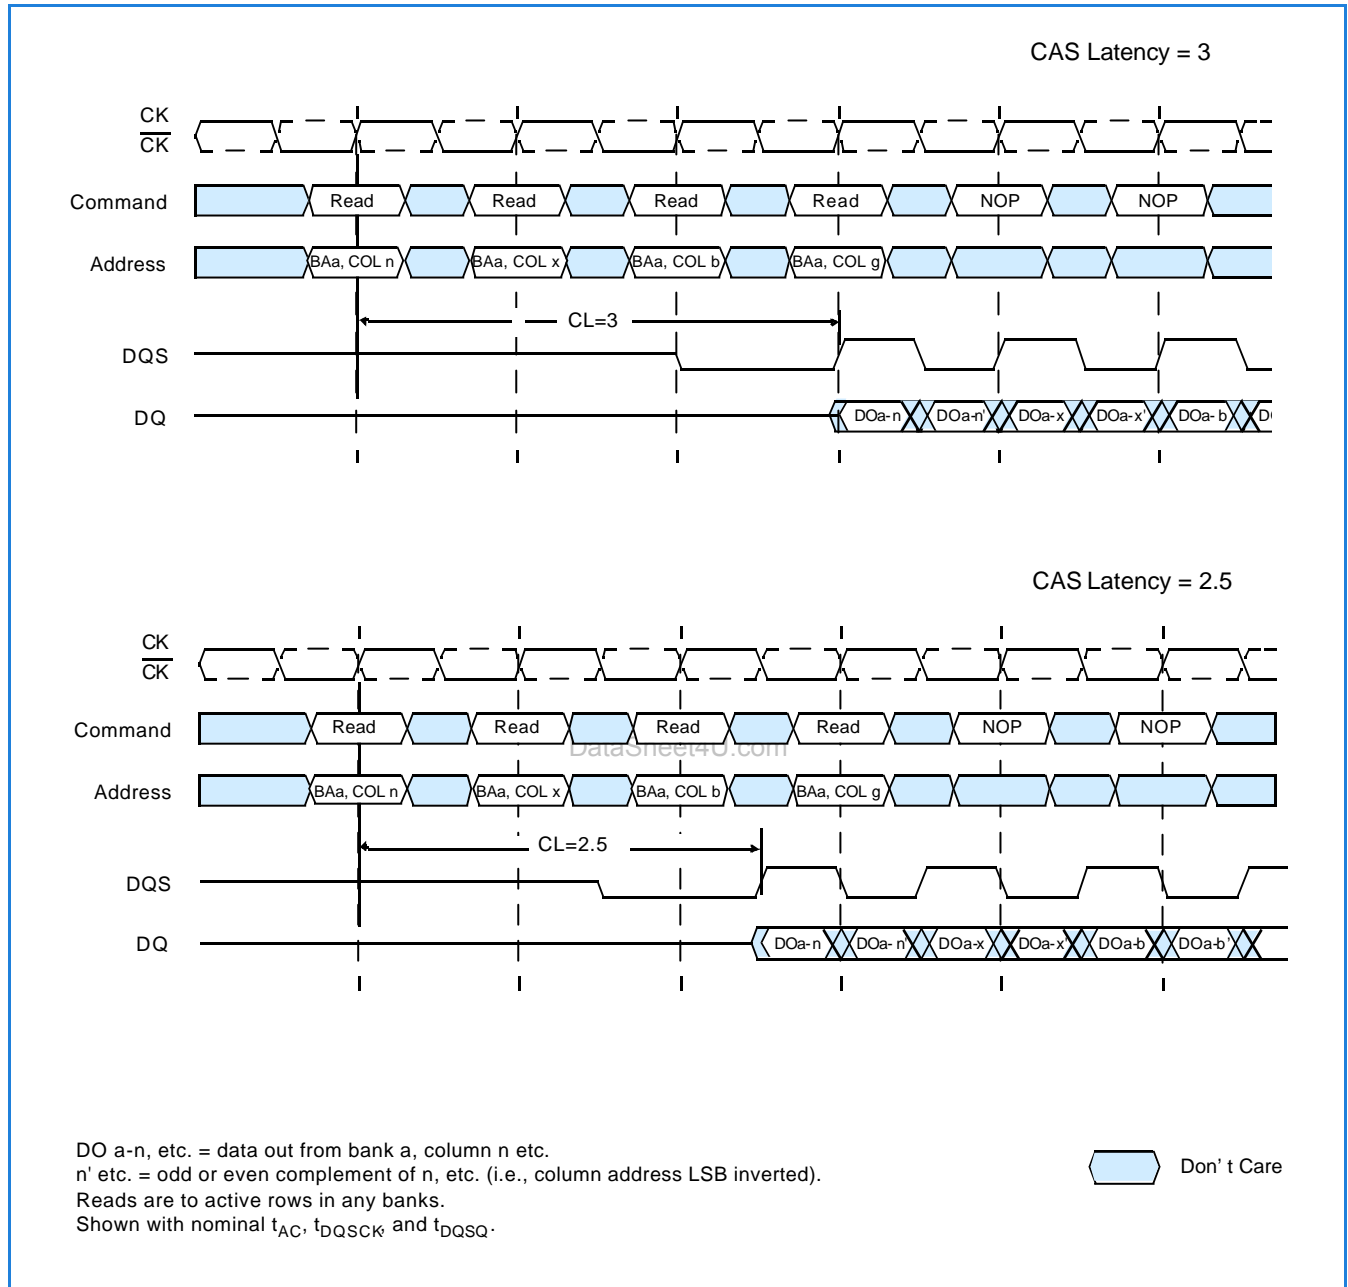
CAS Latency = 3

CK
$\overline{CK}$

Command Read Read Read Read NOP NOP

Address BAa, COL n BAa, COL x BAa, COL b BAa, COL g

CL=3

DQS

DQ DOa-n DOa-n' DOa-x DOa-x' DOa-b D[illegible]

CAS Latency = 2.5

CK
$\overline{CK}$

Command Read Read Read Read NOP NOP

DataSheet4U.com

Address BAa, COL n BAa, COL x BAa, COL b BAa, COL g

CL=2.5

DQS

DQ DOa-n DOa-n' DOa-x DOa-x' DOa-b DOa-b'

DO a-n, etc. = data out from bank a, column n etc.
n' etc. = odd or even complement of n, etc. (i.e., column address LSB inverted).
Reads are to active rows in any banks.
Shown with nominal $t_{AC}$, $t_{DQSCK}$, and $t_{DQSQ}$.

Don' t Care